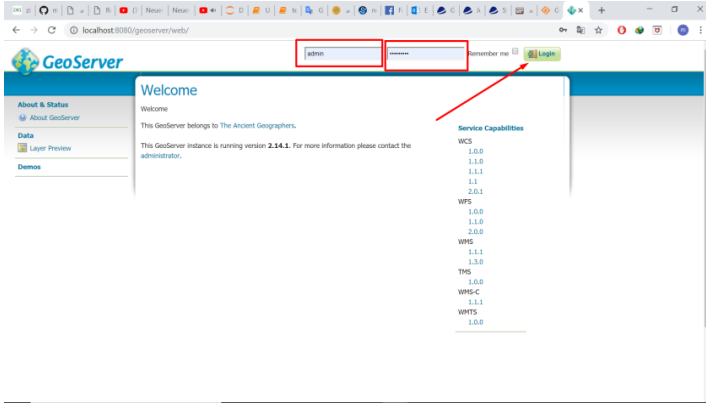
localhost:8080/geoserver/web/

GeoServer

admin
••••••••
Remember me
Login

About & Status
About GeoServer
Data
Layer Preview
Demos

Welcome

Welcome

This GeoServer belongs to The Ancient Geographers.

This GeoServer instance is running version 2.14.1. For more information please contact the administrator.

Service Capabilities
WCS
1.0.0
1.1.0
1.1.1
1.1
2.0.1
WFS
1.0.0
1.1.0
2.0.0
WMS
1.1.1
1.3.0
TMS
1.0.0
WMS-C
1.1.1
WMTS
1.0.0